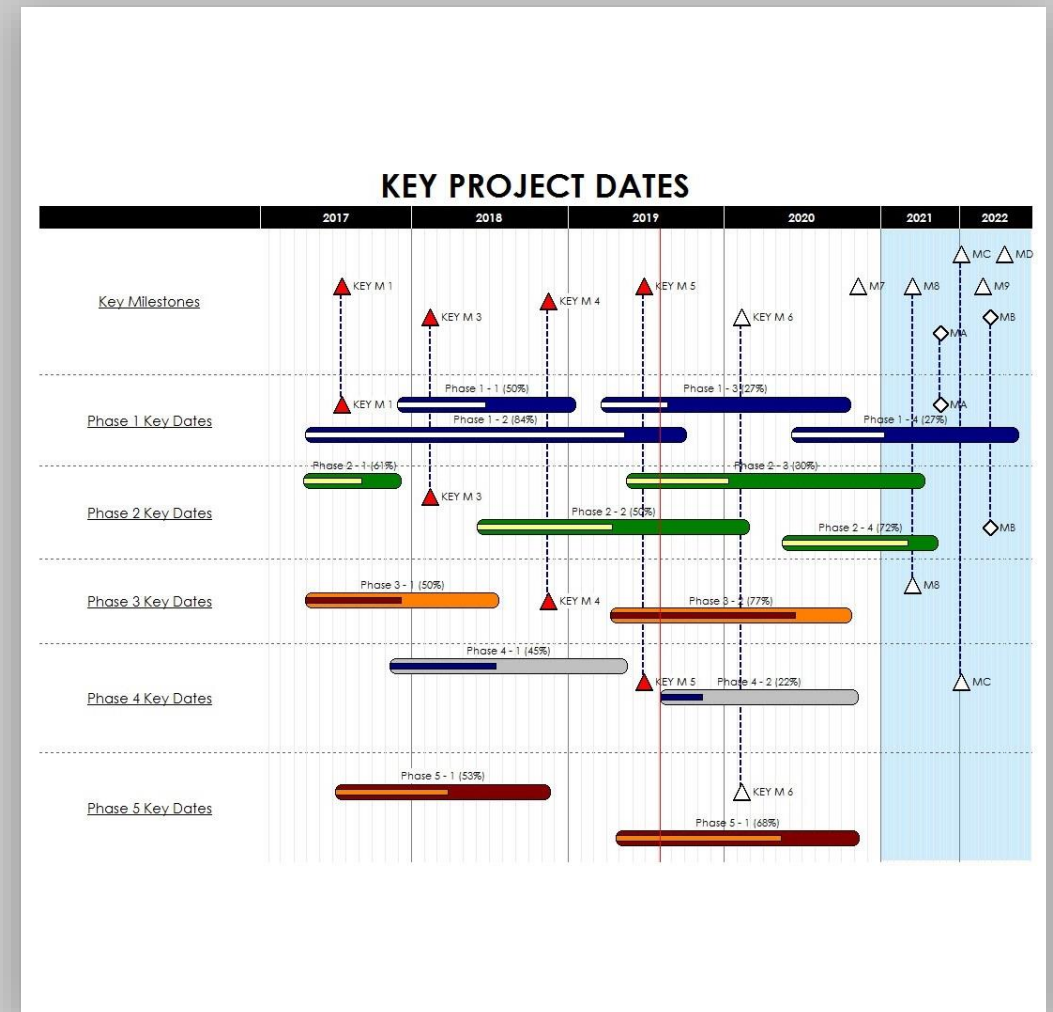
KEY PROJECT DATES

| | 2017 | 2018 | 2019 | 2020 | 2021 | 2022 |
|---|---|---|---|---|---|---|

Key Milestones
KEY M 1
KEY M 3
KEY M 4
KEY M 5
KEY M 6
M7
M8
MC
MD
M9
MB
MA

Phase 1 Key Dates
KEY M 1
Phase 1 - 1 (50%)
Phase 1 - 3 (27%)
MA
Phase 1 - 2 (84%)
Phase 1 - 4 (27%)

Phase 2 Key Dates
Phase 2 - 1 (61%)
Phase 2 - 3 (30%)
KEY M 3
Phase 2 - 2 (50%)
MB
Phase 2 - 4 (72%)

Phase 3 Key Dates
Phase 3 - 1 (50%)
M8
KEY M 4
Phase 3 - 2 (77%)

Phase 4 Key Dates
Phase 4 - 1 (45%)
KEY M 5
Phase 4 - 2 (22%)
MC

Phase 5 Key Dates
Phase 5 - 1 (53%)
KEY M 6
Phase 5 - 1 (68%)